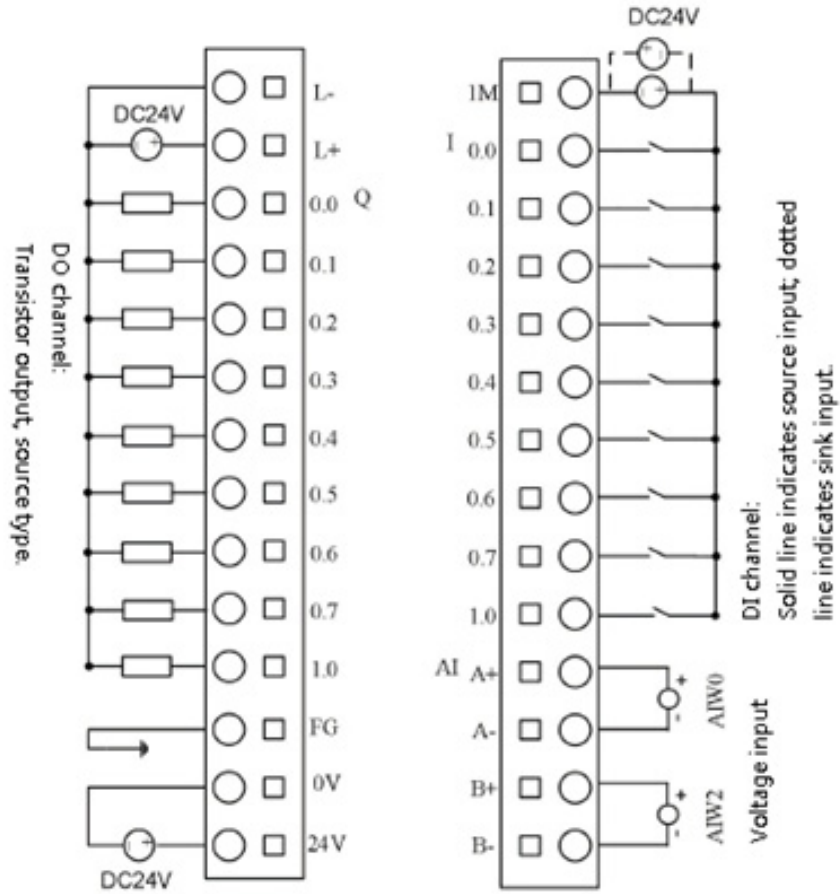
DC24V

L-

L+

0.0 Q

0.1

0.2

0.3

0.4

0.5

0.6

0.7

1.0

FG

0V

24V

DC24V

DO channel:
Transistor output, source type.

DC24V

1M

I 0.0

0.1

0.2

0.3

0.4

0.5

0.6

0.7

1.0

AI A+

A-

B+

B-

+
-
AIW0

+
-
AIW2

Voltage input

DI channel:
Solid line indicates source input; dotted line indicates sink input.